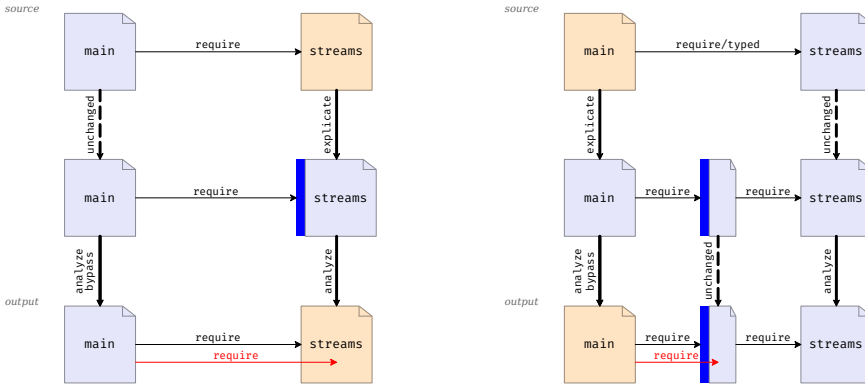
source

main

require

streams

unchanged

explicate

main

require

streams

analyze
bypass

analyze

output

main

require

streams

require

source

main

require/typed

streams

explicate

unchanged

main

require

require

streams

analyze
bypass

unchanged

analyze

output

main

require

require

streams

require